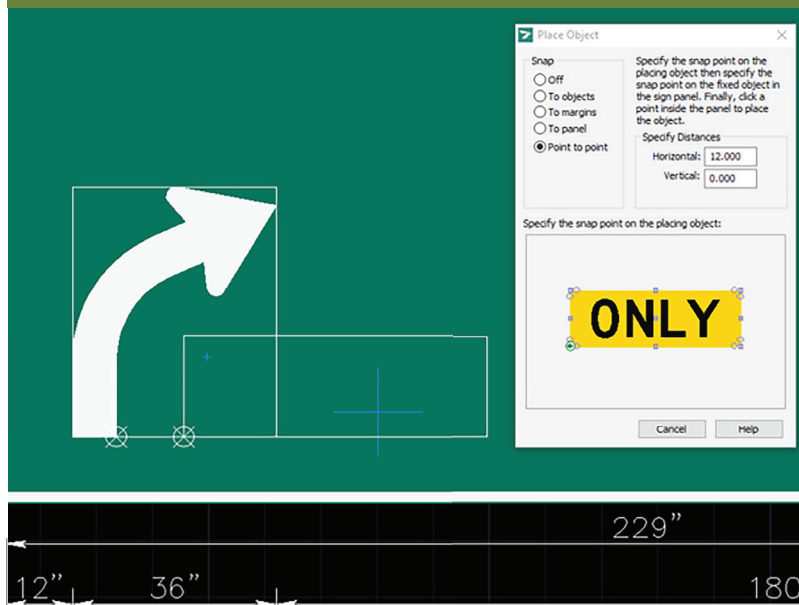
Place Object

Snap
Off
To objects
To margins
To panel
Point to point

Specify the snap point on the placing object then specify the snap point on the fixed object in the sign panel. Finally, click a point inside the panel to place the object.

Specify Distances
Horizontal: 12.000
Vertical: 0.000

Specify the snap point on the placing object:

ONLY

Cancel
Help

229"
12"
36"
180